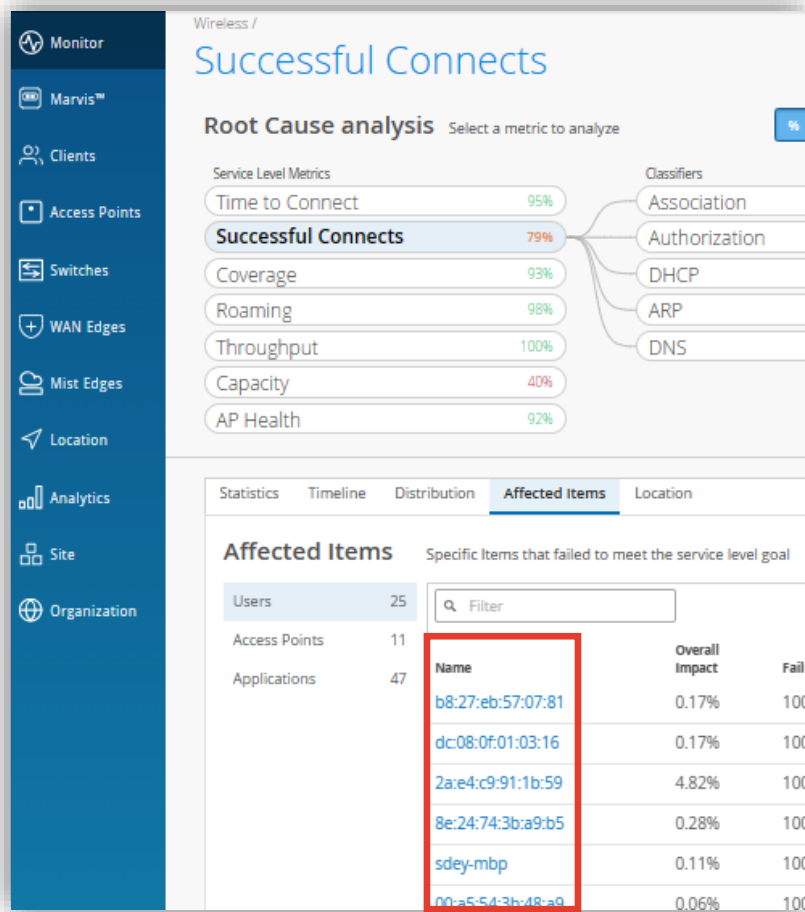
Monitor
Marvis™
Clients
Access Points
Switches
WAN Edges
Mist Edges
Location
Analytics
Site
Organization

Wireless /
Successful Connects

Root Cause analysis Select a metric to analyze

%

Service Level Metrics

| Metric | Value |
|---|---|
| Time to Connect | 95% |
| Successful Connects | 79% |
| Coverage | 93% |
| Roaming | 98% |
| Throughput | 100% |
| Capacity | 40% |
| AP Health | 92% |

Classifiers
Association
Authorization
DHCP
ARP
DNS

Statistics Timeline Distribution Affected Items Location

Affected Items Specific Items that failed to meet the service level goal

| Category | Count |
|---|---|
| Users | 25 |
| Access Points | 11 |
| Applications | 47 |

Filter

| Name | Overall Impact | Fail |
|---|---|---|
| b8:27:eb:57:07:81 | 0.17% | 100 |
| dc:08:0f:01:03:16 | 0.17% | 100 |
| 2a:e4:c9:91:1b:59 | 4.82% | 100 |
| 8e:24:74:3b:a9:b5 | 0.28% | 100 |
| sdey-mbp | 0.11% | 100 |
| 00:a5:54:3b:48:a9 | 0.06% | 100 |